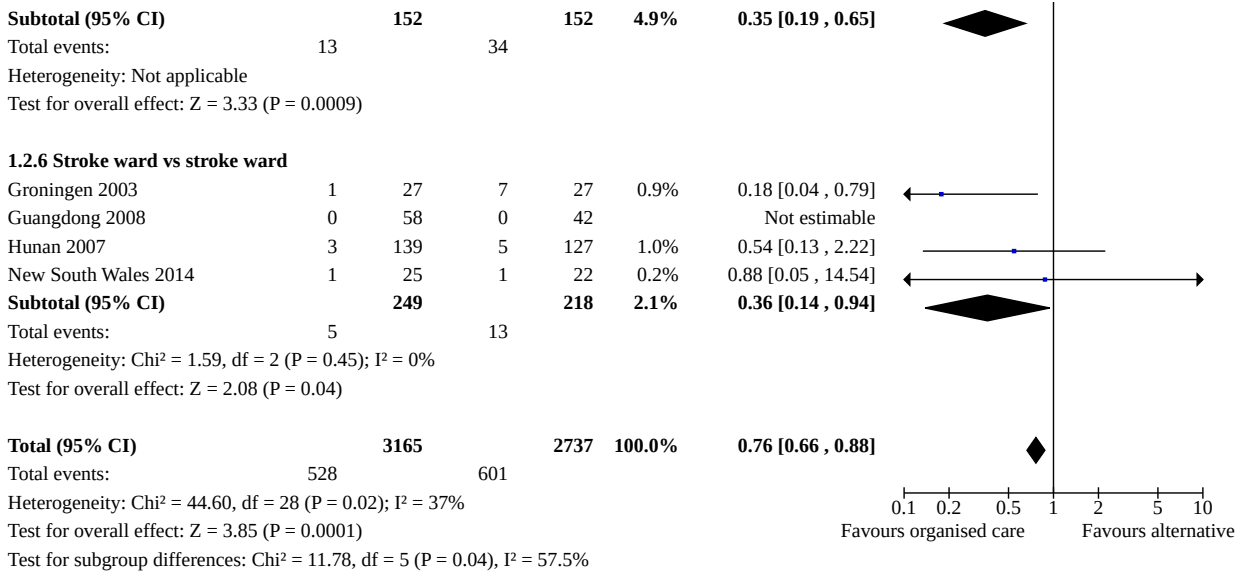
| | | | | | | |
|---|---|---|---|---|---|---|
| **Subtotal (95% CI)** | | **152** | | **152** | **4.9%** | **0.35 [0.19 , 0.65]** |
| Total events: | 13 | | 34 | | | |

Heterogeneity: Not applicable
Test for overall effect: Z = 3.33 (P = 0.0009)

**1.2.6 Stroke ward vs stroke ward**

| | | | | | | |
|---|---|---|---|---|---|---|
| Groningen 2003 | 1 | 27 | 7 | 27 | 0.9% | 0.18 [0.04 , 0.79] |
| Guangdong 2008 | 0 | 58 | 0 | 42 | | Not estimable |
| Hunan 2007 | 3 | 139 | 5 | 127 | 1.0% | 0.54 [0.13 , 2.22] |
| New South Wales 2014 | 1 | 25 | 1 | 22 | 0.2% | 0.88 [0.05 , 14.54] |
| **Subtotal (95% CI)** | | **249** | | **218** | **2.1%** | **0.36 [0.14 , 0.94]** |
| Total events: | 5 | | 13 | | | |

Heterogeneity: Chi² = 1.59, df = 2 (P = 0.45); I² = 0%
Test for overall effect: Z = 2.08 (P = 0.04)

| | | | | | | |
|---|---|---|---|---|---|---|
| **Total (95% CI)** | | **3165** | | **2737** | **100.0%** | **0.76 [0.66 , 0.88]** |
| Total events: | 528 | | 601 | | | |

Heterogeneity: Chi² = 44.60, df = 28 (P = 0.02); I² = 37%
Test for overall effect: Z = 3.85 (P = 0.0001)
Test for subgroup differences: Chi² = 11.78, df = 5 (P = 0.04), I² = 57.5%

0.1 0.2 0.5 1 2 5 10
Favours organised care Favours alternative